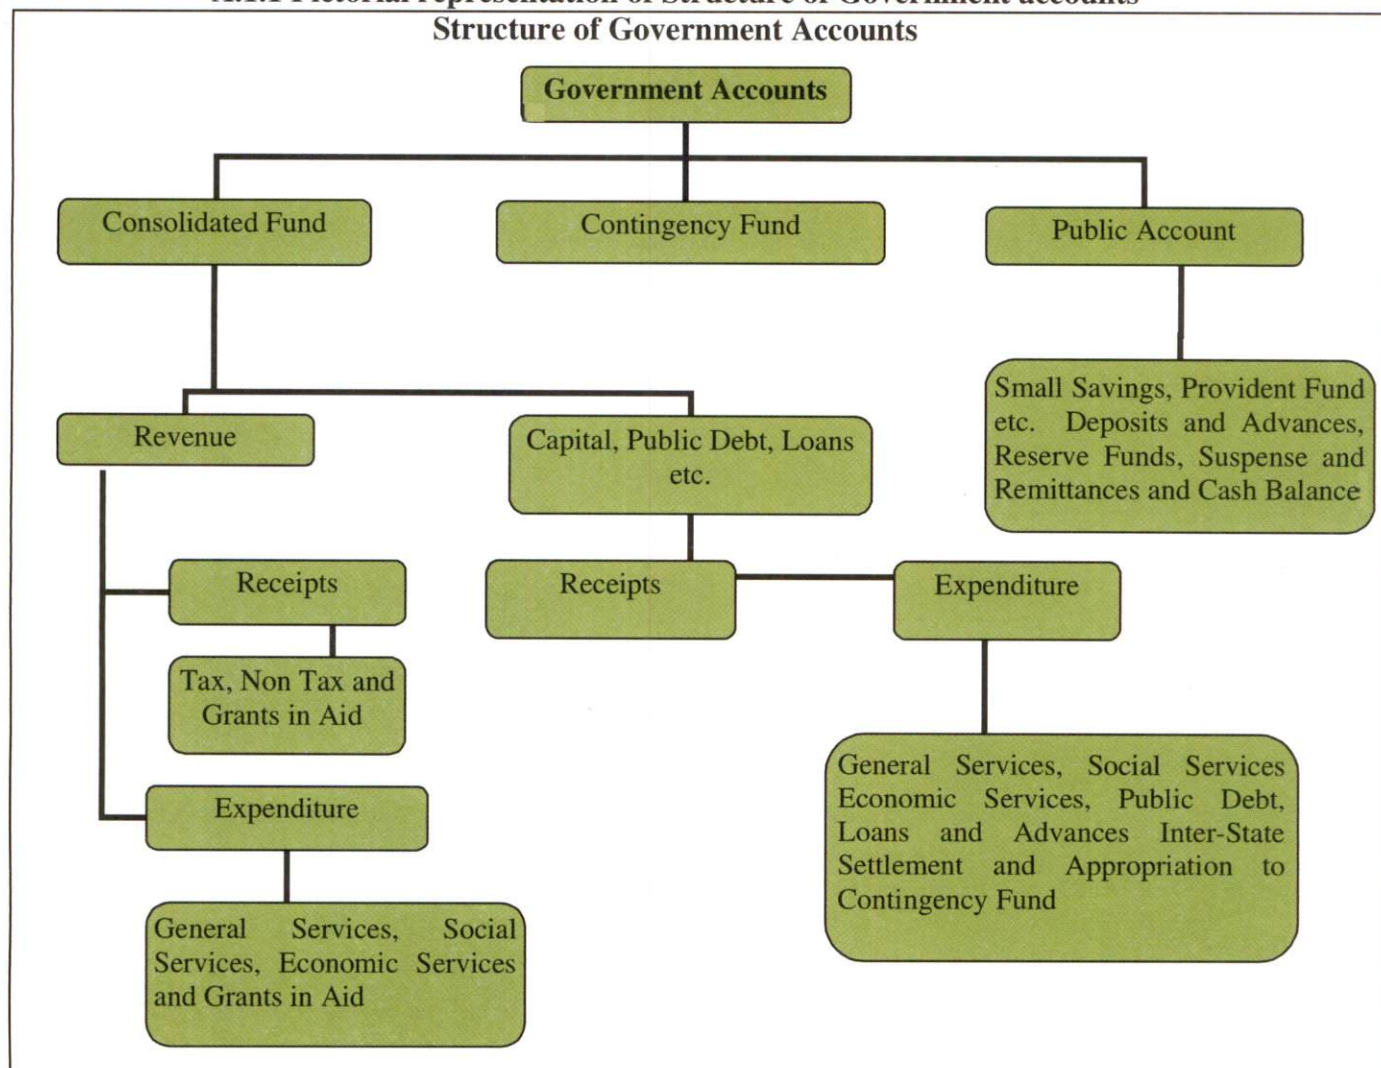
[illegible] Pictorial representation of Structure of Government accounts
Structure of Government Accounts

Government Accounts

Consolidated Fund

Contingency Fund

Public Account

Small Savings, Provident Fund etc. Deposits and Advances, Reserve Funds, Suspense and Remittances and Cash Balance

Revenue

Capital, Public Debt, Loans etc.

Receipts

Tax, Non Tax and Grants in Aid

Expenditure

General Services, Social Services, Economic Services and Grants in Aid

Receipts

Expenditure

General Services, Social Services Economic Services, Public Debt, Loans and Advances Inter-State Settlement and Appropriation to Contingency Fund